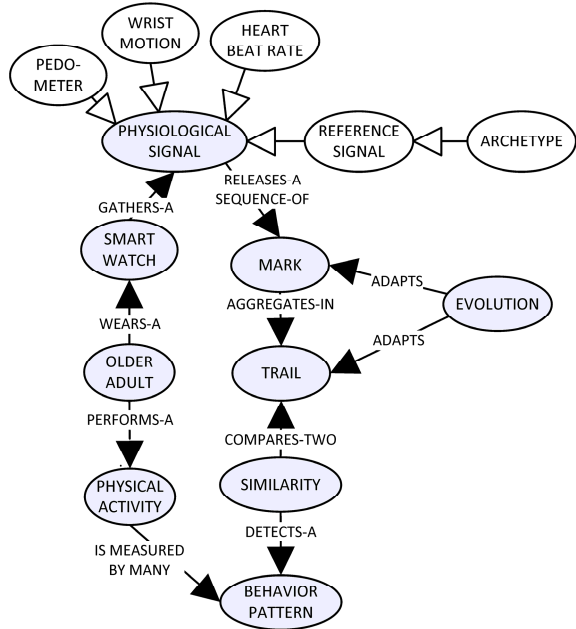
WRIST MOTION

HEART BEAT RATE

PEDO-METER

PHYSIOLOGICAL SIGNAL

REFERENCE SIGNAL

ARCHETYPE

RELEASES-A SEQUENCE-OF

GATHERS-A

SMART WATCH

MARK

ADAPTS

EVOLUTION

AGGREGATES-IN

WEARS-A

ADAPTS

OLDER ADULT

TRAIL

PERFORMS-A

COMPARES-TWO

PHYSICAL ACTIVITY

SIMILARITY

DETECTS-A

IS MEASURED BY MANY

BEHAVIOR PATTERN